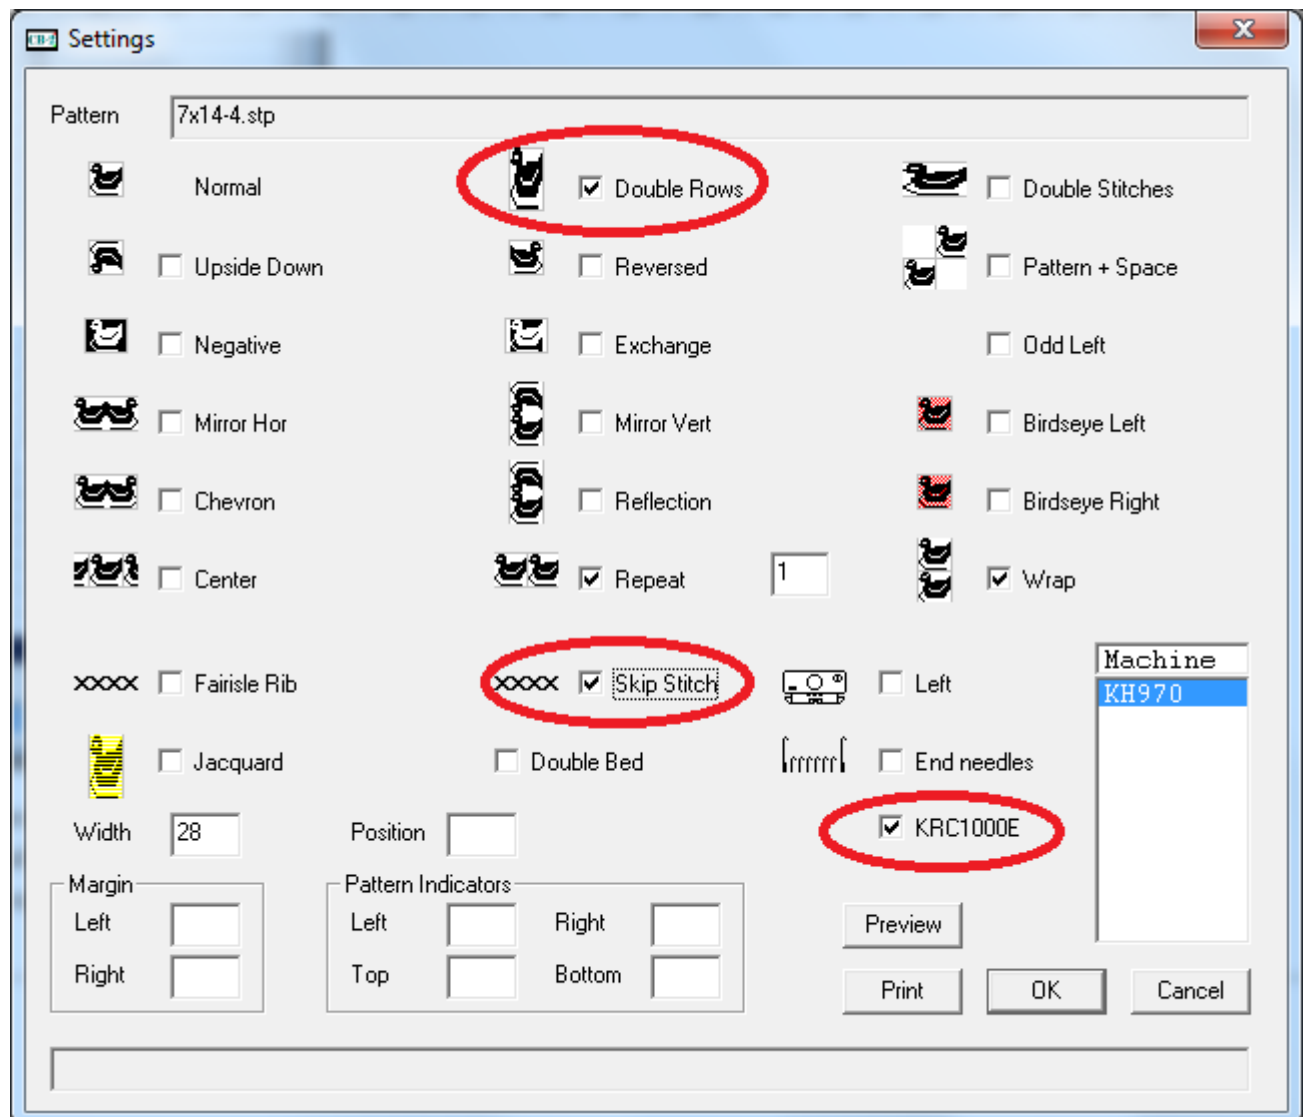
Settings

Pattern 7x14-4.stp

Normal
Double Rows
Double Stitches
Upside Down
Reversed
Pattern + Space
Negative
Exchange
Odd Left
Mirror Hor
Mirror Vert
Birdseye Left
Chevron
Reflection
Birdseye Right
Center
Repeat 1
Wrap

xxxx Fairisle Rib
xxxx Skip Stitch
Left
Machine
KH970
Jacquard
Double Bed
End needles
KRC1000E
Width 28
Position

Margin
Left
Right

Pattern Indicators
Left
Right
Top
Bottom

Preview
Print
OK
Cancel